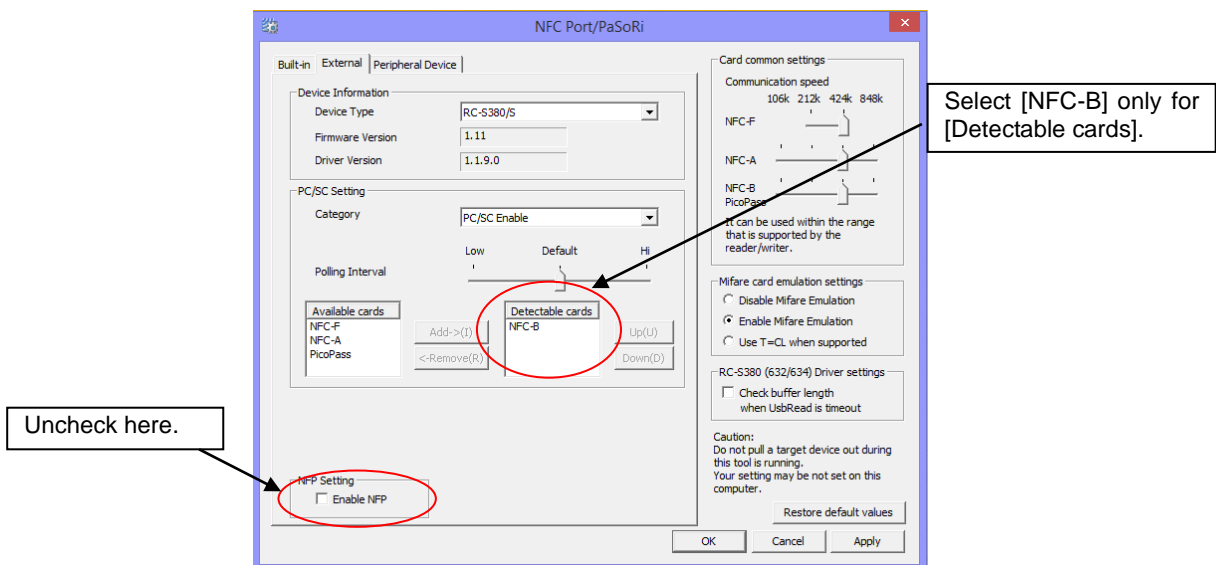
NFC Port/PaSoRi

Built-in External Peripheral Device

Device Information
Device Type RC-S380/S
Firmware Version 1.11
Driver Version 1.1.9.0

PC/SC Setting
Category PC/SC Enable
Low Default Hi
Polling Interval

Available cards
NFC-F
NFC-A
PicoPass

Add->(I)
<-Remove(R)

Detectable cards
NFC-B

Up(U)
Down(D)

NFP Setting
Enable NFP

Card common settings
Communication speed
106k 212k 424k 848k
NFC-F
NFC-A
NFC-B
PicoPass
It can be used within the range that is supported by the reader/writer.

Mifare card emulation settings
Disable Mifare Emulation
Enable Mifare Emulation
Use T=CL when supported

RC-S380 (632/634) Driver settings
Check buffer length when UsbRead is timeout

Caution:
Do not pull a target device out during this tool is running.
Your setting may be not set on this computer.

Restore default values

OK Cancel Apply

Select [NFC-B] only for [Detectable cards].

Uncheck here.